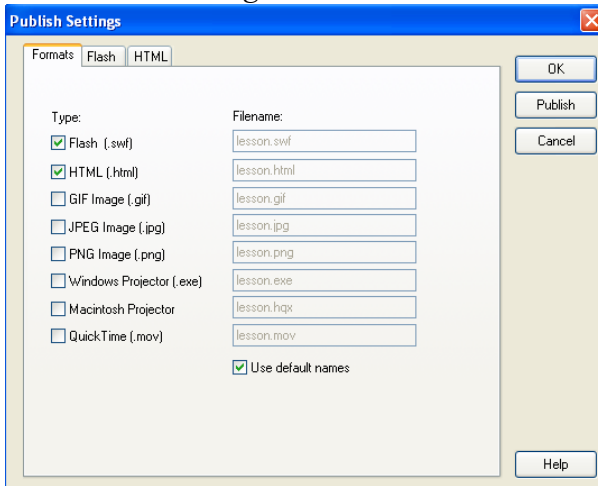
Publish Settings

Formats | Flash | HTML

Type:
Flash (.swf)
HTML (.html)
GIF Image (.gif)
JPEG Image (.jpg)
PNG Image (.png)
Windows Projector (.exe)
Macintosh Projector
QuickTime (.mov)

Filename:
lesson.swf
lesson.html
lesson.gif
lesson.jpg
lesson.png
lesson.exe
lesson.hqx
lesson.mov

Use default names

OK
Publish
Cancel
Help